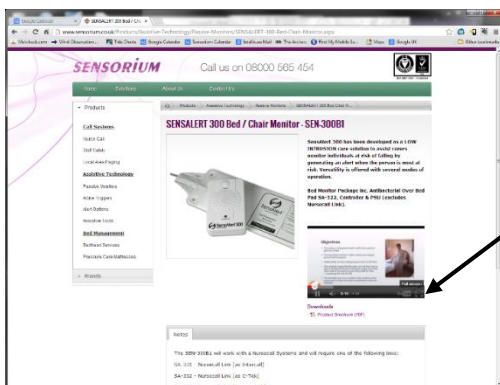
SENSALERT 300 Bed / Ch... ×

www.sensorium.co.uk/Products/Assistive-Technology/Passive-Monitors/SENSALERT-300-Bed-Chair-Monitor.aspx

SENSORIUM

Call us on 08000 565 454

Home Solutions About Us Contact Us

Products

Call Systems

Nurse Call

Staff Calls

Local Area Paging

Assistive Technology

Passive Monitors

Active Triggers

Alert Options

Assistive Tools

Bed Management

Bedhead Services

Pressure Care Mattresses

Brands

Products > Assistive Technology > Passive Monitors > SENSALERT 300 Bed / Chair M...

SENSALERT 300 Bed / Chair Monitor - SEN-300BI

Sensalert 300 has been developed as a LOW INTRUSION care solution to assist carers monitor individuals at risk of falling by generating an alert when the person is most at risk. Versatility is offered with several modes of operation.

Bed Monitor Package inc. Antibacterial Over Bed Pad SA-322, Controller & PSU (excludes Nursecall Link).

Objective

Downloads

Product Brochure (PDF)

Notes

The SEN-300BI will work with a Nursecall Systems and will require one of the following links:

SA-331 - Nursecall Link (as Interrupt)

SA-332 - Nursecall Link (as C-784)